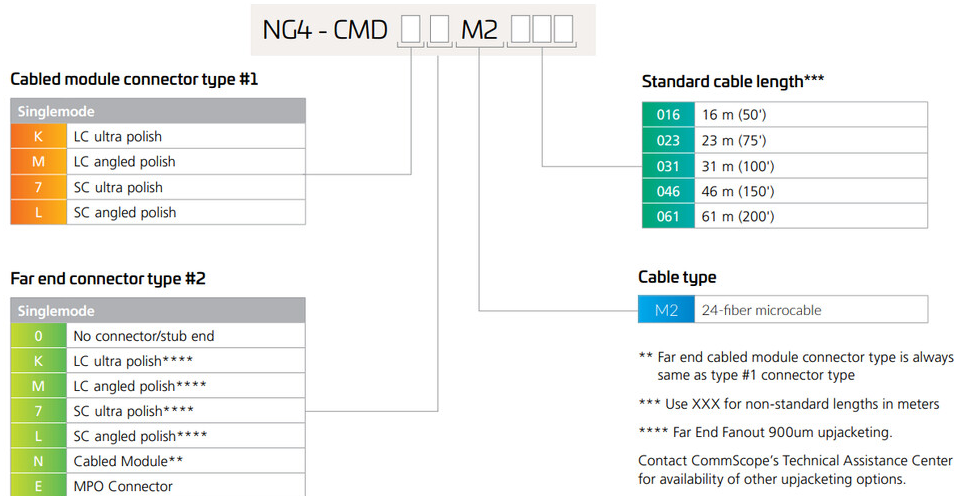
NG4 - CMD M2

Cabled module connector type #1

| Singlemode | |
|---|---|
| K | LC ultra polish |
| M | LC angled polish |
| 7 | SC ultra polish |
| L | SC angled polish |

Far end connector type #2

| Singlemode | |
|---|---|
| 0 | No connector/stub end |
| K | LC ultra polish**** |
| M | LC angled polish**** |
| 7 | SC ultra polish**** |
| L | SC angled polish**** |
| N | Cabled Module** |
| E | MPO Connector |

Standard cable length***

| | |
|---|---|
| 016 | 16 m (50') |
| 023 | 23 m (75') |
| 031 | 31 m (100') |
| 046 | 46 m (150') |
| 061 | 61 m (200') |

Cable type

| | |
|---|---|
| M2 | 24-fiber microcable |

** Far end cabled module connector type is always same as type #1 connector type

*** Use XXX for non-standard lengths in meters

**** Far End Fanout 900um upjacketing.

Contact CommScope's Technical Assistance Center for availability of other upjacketing options.